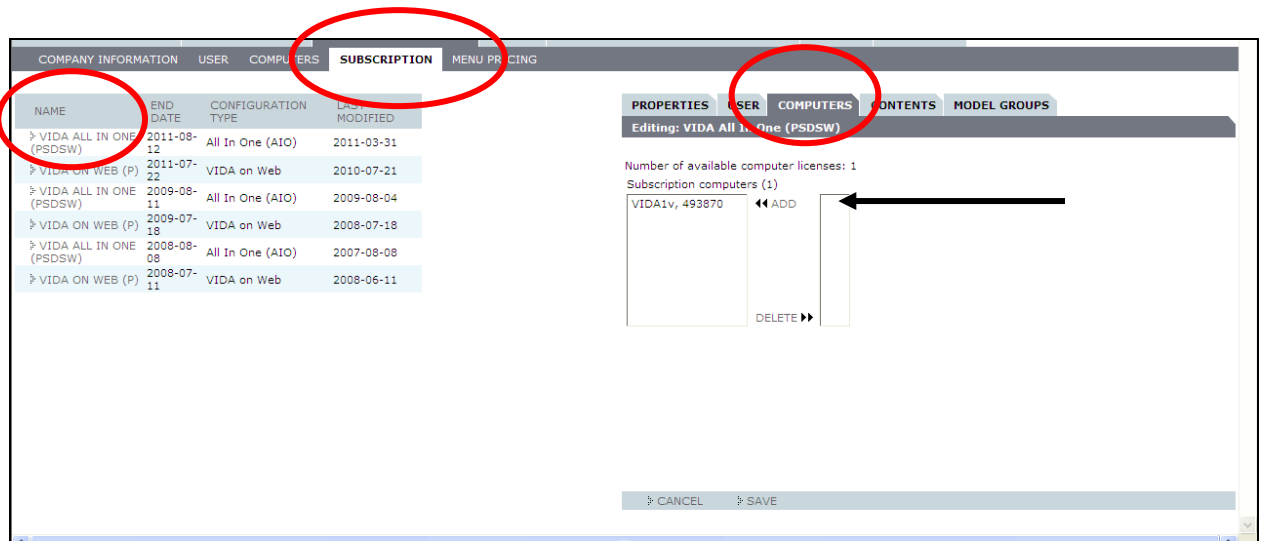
COMPANY INFORMATION USER COMPUTERS SUBSCRIPTION MENU PRICING

| NAME | END DATE | CONFIGURATION TYPE | LAST MODIFIED |
|---|---|---|---|
| VIDA ALL IN ONE (PSDSW) | 2011-08-12 | All In One (AIO) | 2011-03-31 |
| VIDA ON WEB (P) | 2011-07-22 | VIDA on Web | 2010-07-21 |
| VIDA ALL IN ONE (PSDSW) | 2009-08-11 | All In One (AIO) | 2009-08-04 |
| VIDA ON WEB (P) | 2009-07-18 | VIDA on Web | 2008-07-18 |
| VIDA ALL IN ONE (PSDSW) | 2008-08-08 | All In One (AIO) | 2007-08-08 |
| VIDA ON WEB (P) | 2008-07-11 | VIDA on Web | 2008-06-11 |

PROPERTIES USER COMPUTERS CONTENTS MODEL GROUPS

Editing: VIDA All In One (PSDSW)

Number of available computer licenses: 1
Subscription computers (1)

VIDA1v, 493870

ADD

DELETE

CANCEL SAVE